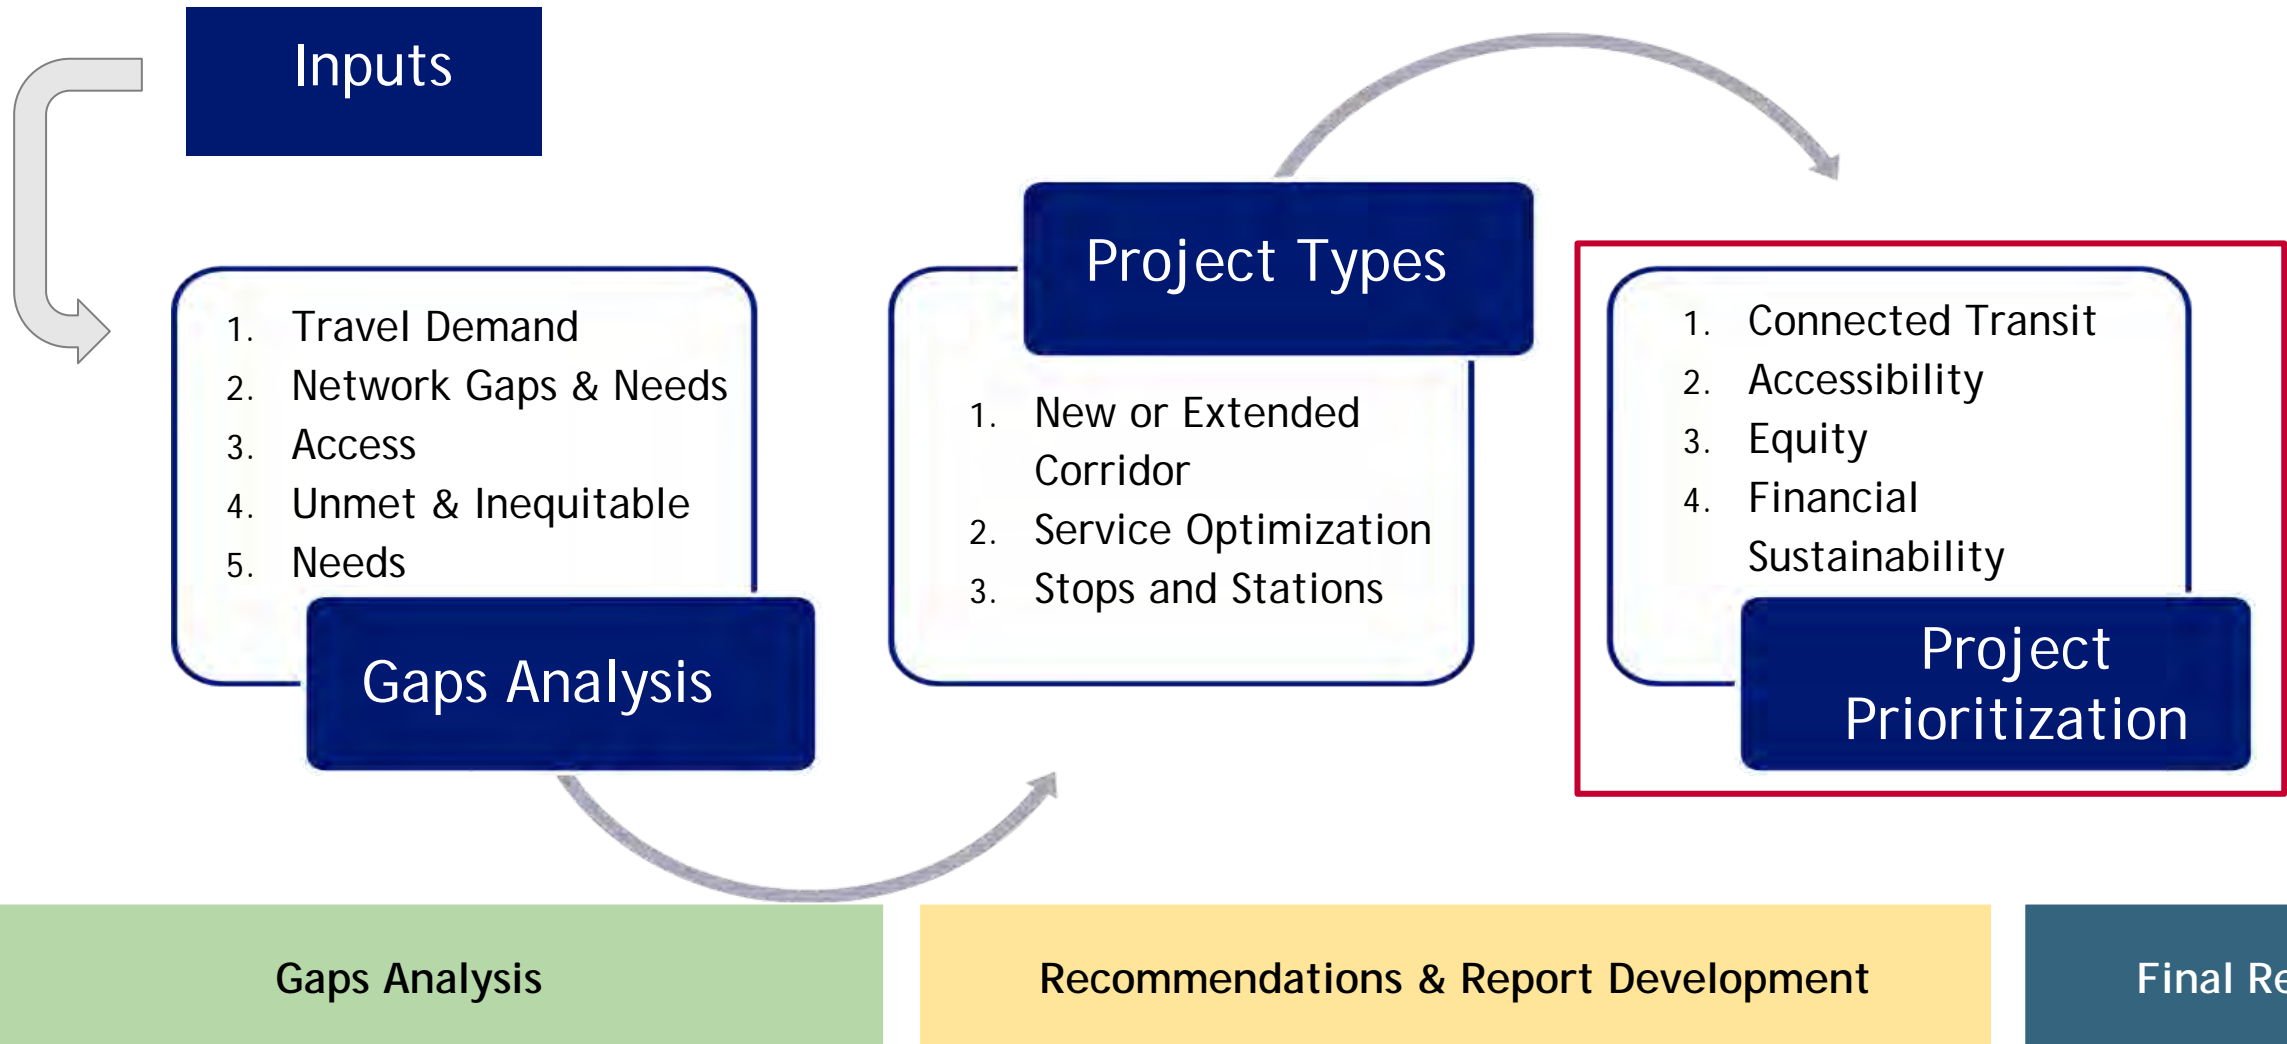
Inputs

1. Travel Demand
2. Network Gaps & Needs
3. Access
4. Unmet & Inequitable
5. Needs

Gaps Analysis

Project Types

1. New or Extended Corridor
2. Service Optimization
3. Stops and Stations

1. Connected Transit
2. Accessibility
3. Equity
4. Financial Sustainability

Project Prioritization

Gaps Analysis

Recommendations & Report Development

Final Re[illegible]